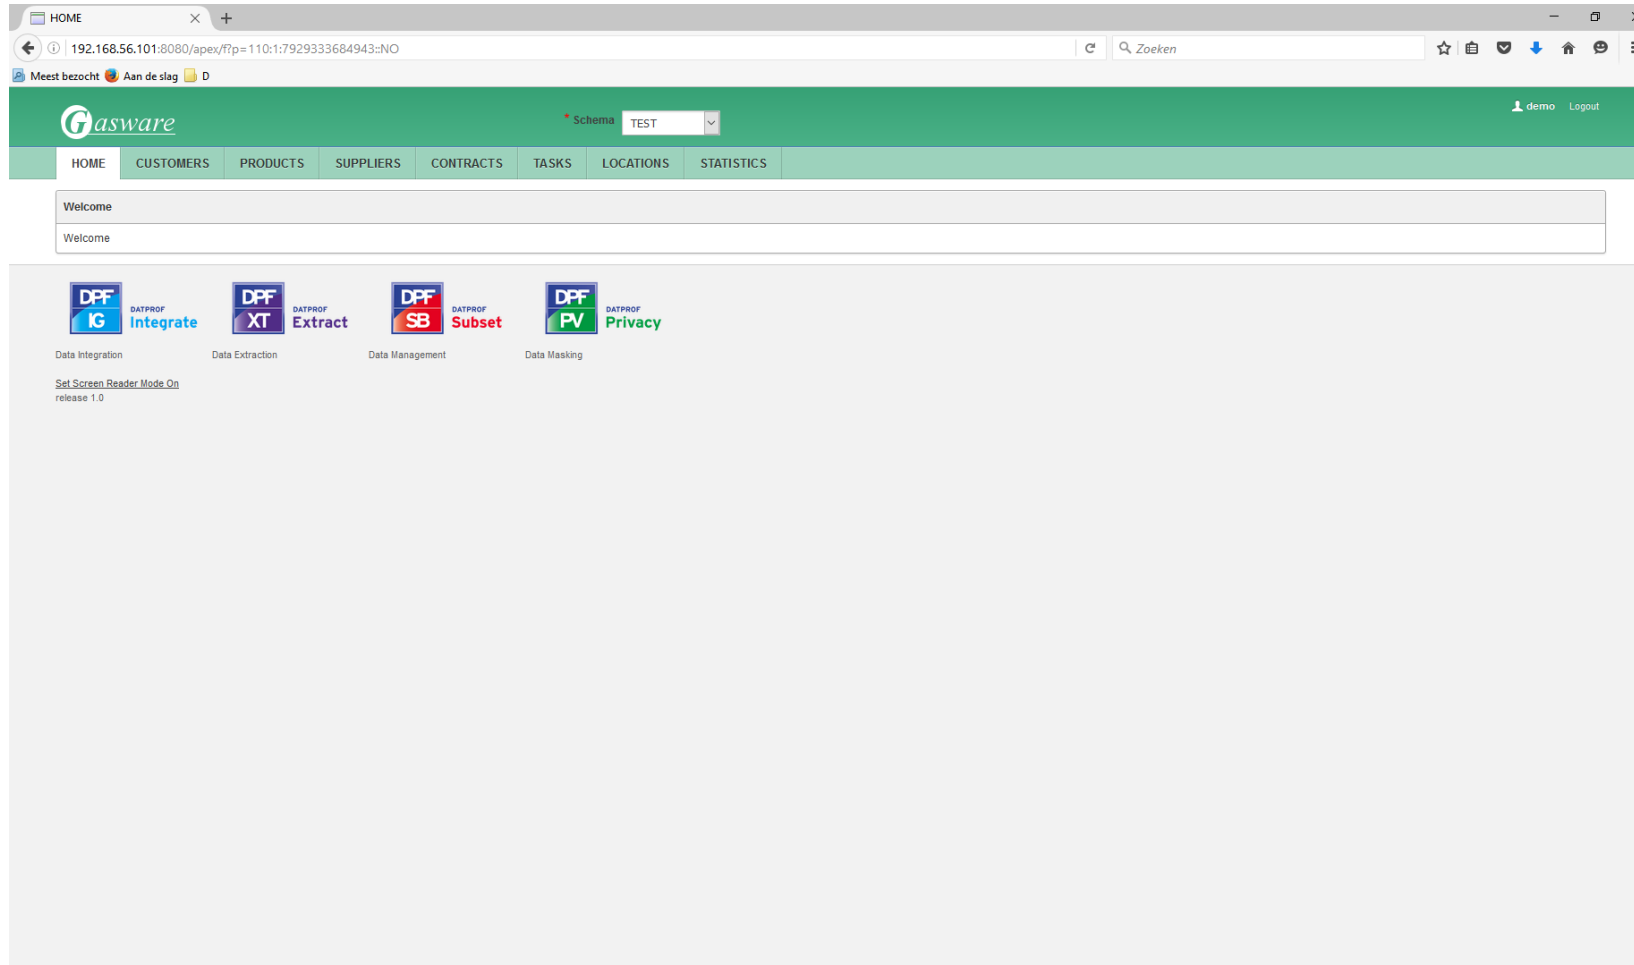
HOME

192.168.56.101:8080/apex/f?p=110:1:7929333684943::NO

Zoeken

Meest bezocht Aan de slag D

Gasware

* Schema TEST

demo Logout

HOME CUSTOMERS PRODUCTS SUPPLIERS CONTRACTS TASKS LOCATIONS STATISTICS

Welcome

Welcome

DPF IG DATPROF Integrate

DPF XT DATPROF Extract

DPF SB DATPROF Subset

DPF PV DATPROF Privacy

Data Integration

Data Extraction

Data Management

Data Masking

Set Screen Reader Mode On

release 1.0